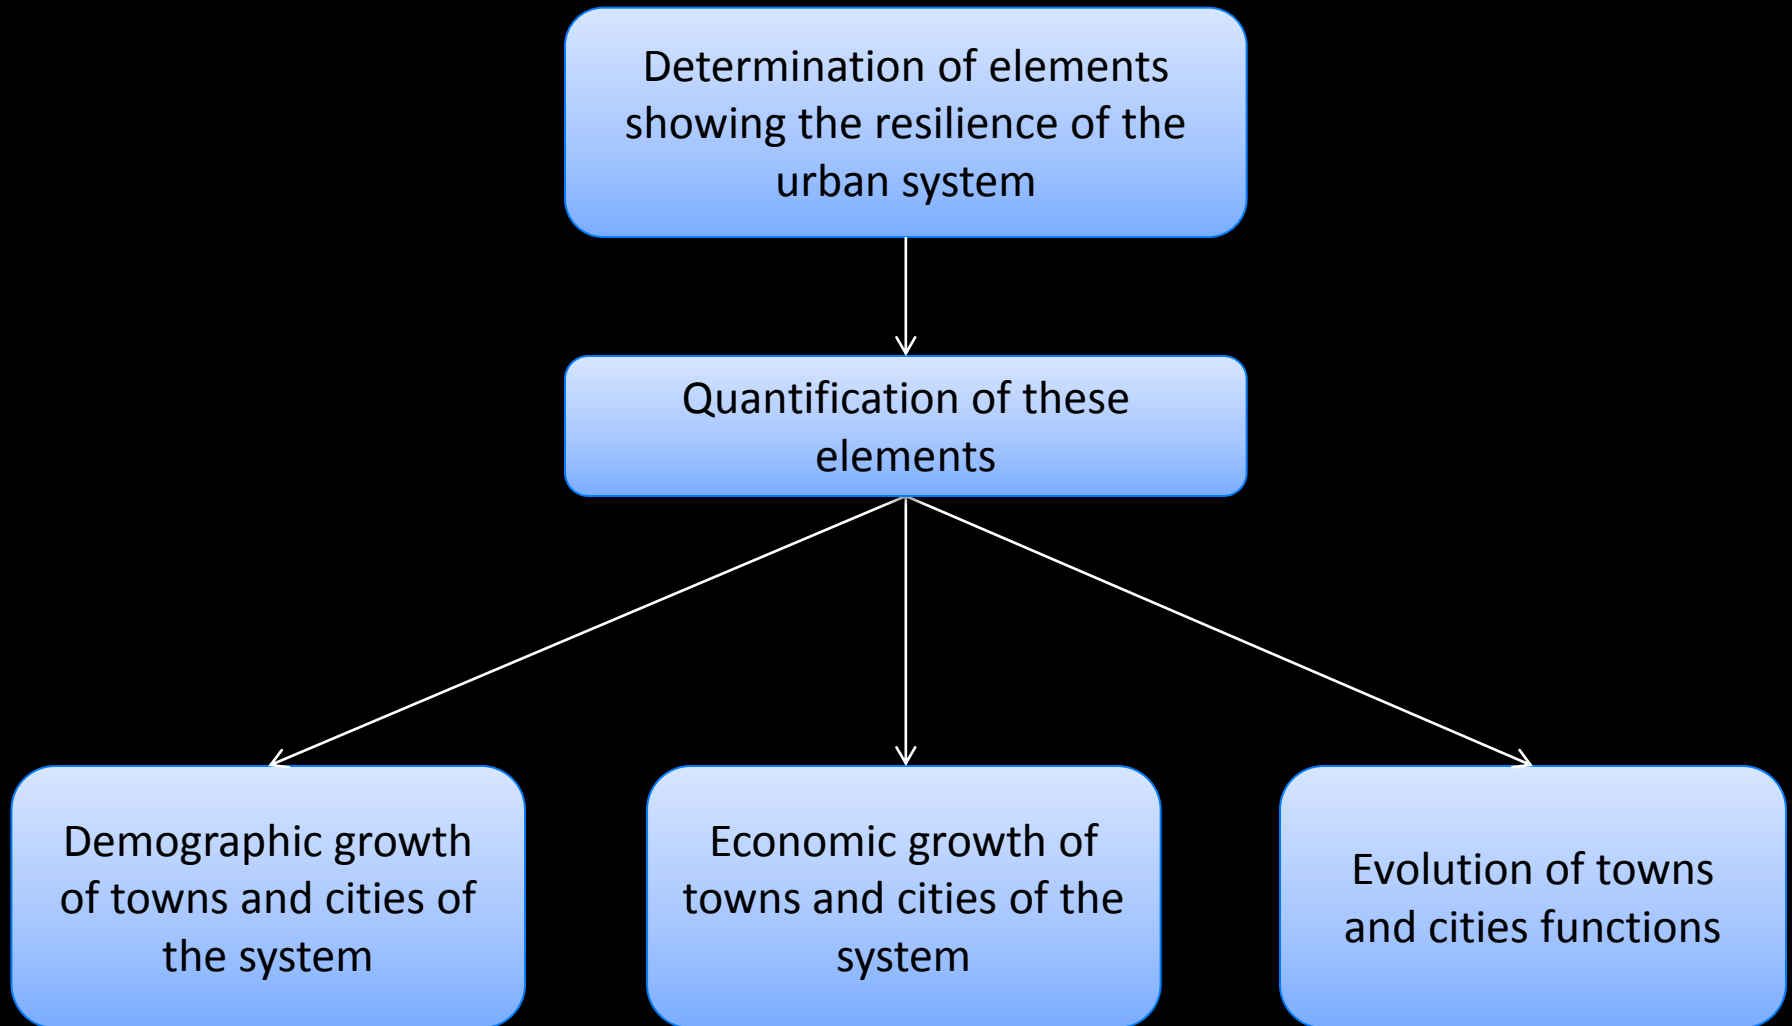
Determination of elements showing the resilience of the urban system

Quantification of these elements

Demographic growth of towns and cities of the system

Economic growth of towns and cities of the system

Evolution of towns and cities functions